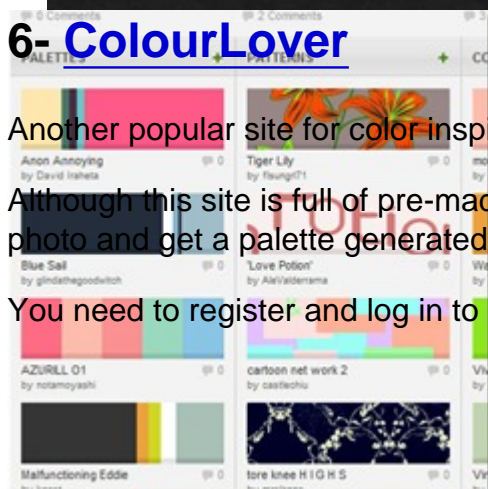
0 Comments
2 Comments

6- ColourLover

PALETTES
PATTERNS
CO

Another popular site for color inspi

Anon Annoying
by David Iraheta
0
Tiger Lily
by fsungrl71
0

Although this site is full of pre-mad photo and get a palette generated

Blue Sail
by glindathegoodwitch
0
'Love Potion'
by AlaValderrama
0

You need to register and log in to

AZURILL 01
by notamoyashi
0
cartoon net work 2
by castlechiu
0

Malfunctioning Eddie
0
tore knee H I G H S
0